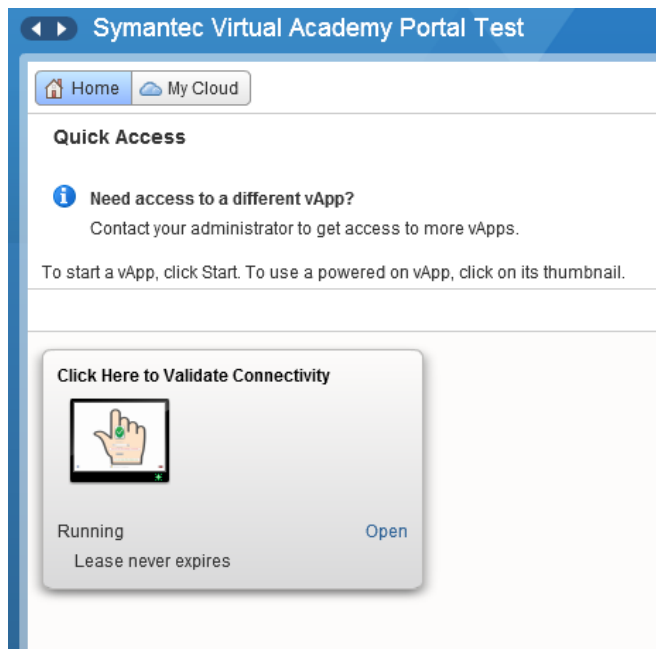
Symantec Virtual Academy Portal Test

Home My Cloud

Quick Access

Need access to a different vApp?
Contact your administrator to get access to more vApps.

To start a vApp, click Start. To use a powered on vApp, click on its thumbnail.

Click Here to Validate Connectivity

Running Open

Lease never expires